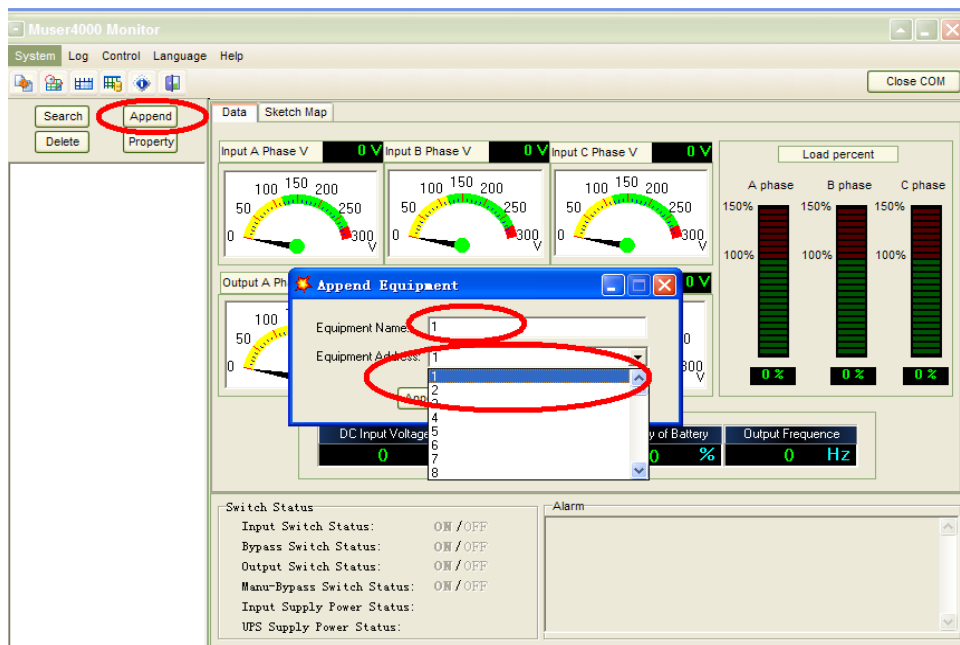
Muser4000 Monitor

System Log Control Language Help

Close COM

Search Append
Delete Property

Data Sketch Map

Input A Phase V 0 V Input B Phase V 0 V Input C Phase V 0 V

100 150 200
50 250
0 300
V

100 150 200
50 250
0 300
V

100 150 200
50 250
0 300
V

Load percent

A phase B phase C phase

150% 150% 150%

100% 100% 100%

0 % 0 % 0 %

Output A Ph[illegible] 0 V

100
50
0

0
300
V

Append Equipment

Equipment Name 1

Equipment Address: 1

1
2
3
4
5
6
7
8

App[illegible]

DC Input Voltage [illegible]y of Battery Output Frequence

0 0 % 0 Hz

Switch Status

Input Switch Status: ON / OFF
Bypass Switch Status: ON / OFF
Output Switch Status: ON / OFF
Manu-Bypass Switch Status: ON / OFF
Input Supply Power Status:
UPS Supply Power Status:

Alarm